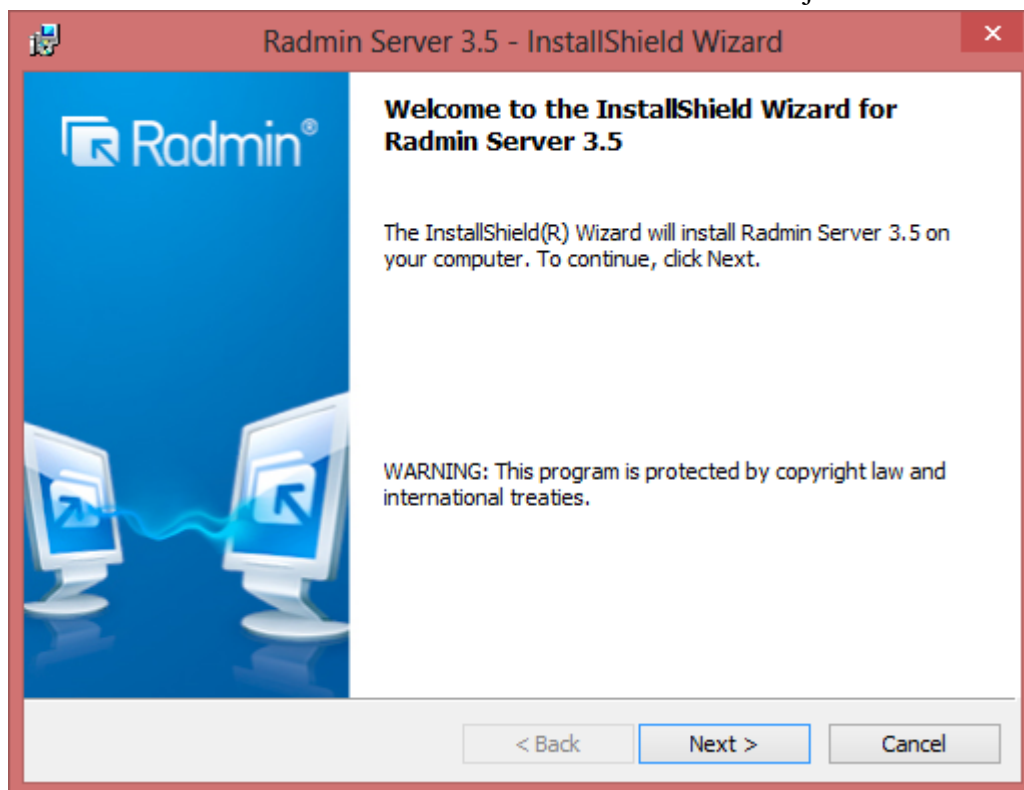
Radmin Server 3.5 - InstallShield Wizard

Radmin®

Welcome to the InstallShield Wizard for Radmin Server 3.5

The InstallShield(R) Wizard will install Radmin Server 3.5 on your computer. To continue, click Next.

WARNING: This program is protected by copyright law and international treaties.

< Back
Next >
Cancel